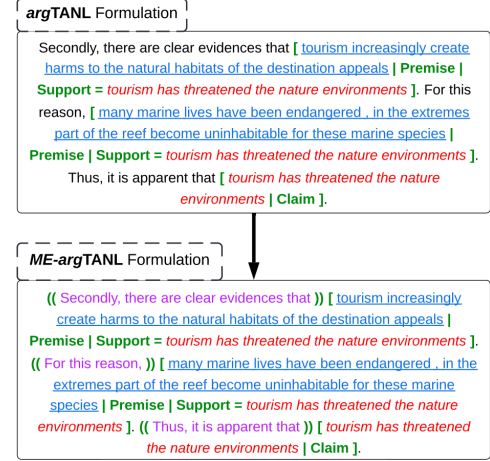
argTANL Formulation

Secondly, there are clear evidences that [ tourism increasingly create harms to the natural habitats of the destination appeals | Premise | Support = tourism has threatened the nature environments ]. For this reason, [ many marine lives have been endangered , in the extremes part of the reef become uninhabitable for these marine species | Premise | Support = tourism has threatened the nature environments ]. Thus, it is apparent that [ tourism has threatened the nature environments | Claim ].

ME-argTANL Formulation

(( Secondly, there are clear evidences that )) [ tourism increasingly create harms to the natural habitats of the destination appeals | Premise | Support = tourism has threatened the nature environments ]. (( For this reason, )) [ many marine lives have been endangered , in the extremes part of the reef become uninhabitable for these marine species | Premise | Support = tourism has threatened the nature environments ]. (( Thus, it is apparent that )) [ tourism has threatened the nature environments | Claim ].